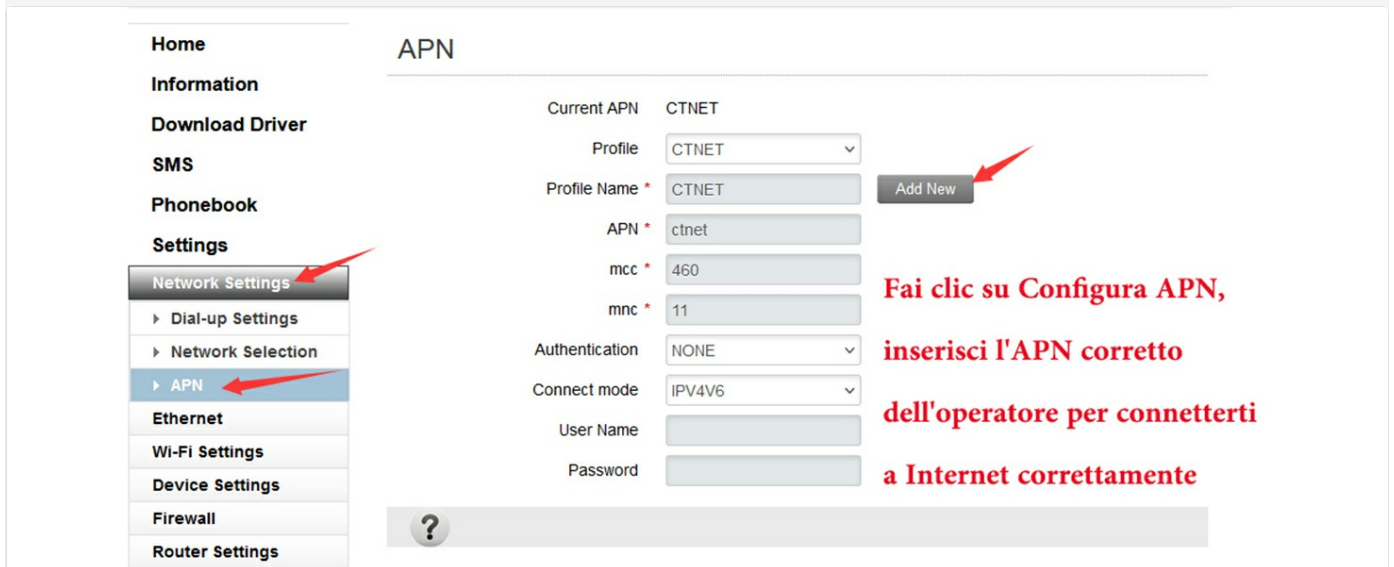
Home
Information
Download Driver
SMS
Phonebook
Settings
Network Settings
Dial-up Settings
Network Selection
APN
Ethernet
Wi-Fi Settings
Device Settings
Firewall
Router Settings

APN

| | |
|---|---|
| Current APN | CTNET |
| Profile | CTNET |
| Profile Name * | CTNET |
| APN * | ctnet |
| mcc * | 460 |
| mnc * | 11 |
| Authentication | NONE |
| Connect mode | IPV4V6 |
| User Name | |
| Password | |

Add New

Fai clic su Configura APN, inserisci l'APN corretto dell'operatore per connetterti a Internet correttamente

?